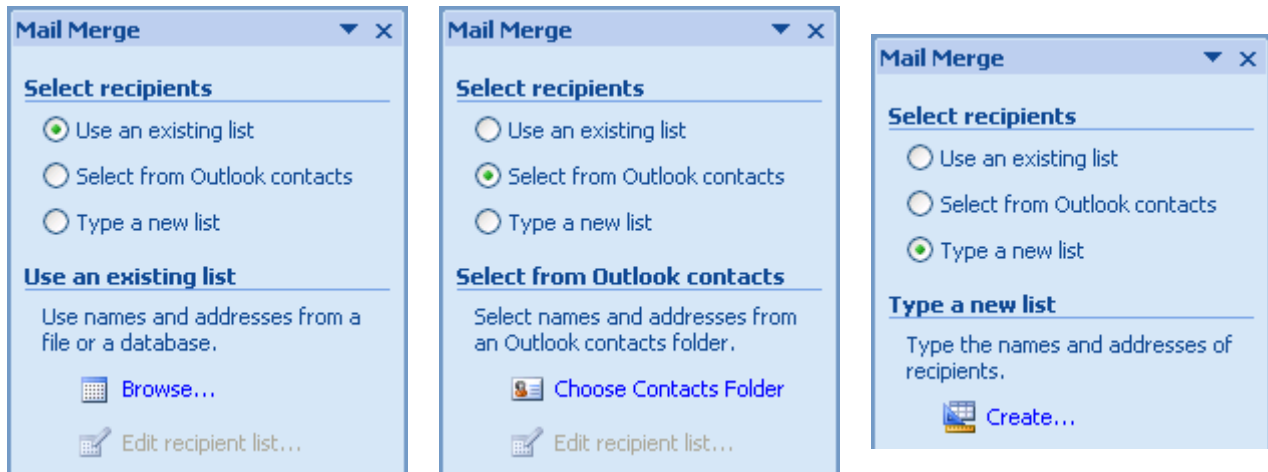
Mail Merge

Select recipients

Use an existing list

Select from Outlook contacts

Type a new list

Use an existing list

Use names and addresses from a file or a database.

Browse...

Edit recipient list...

Mail Merge

Select recipients

Use an existing list

Select from Outlook contacts

Type a new list

Select from Outlook contacts

Select names and addresses from an Outlook contacts folder.

Choose Contacts Folder

Edit recipient list...

Mail Merge

Select recipients

Use an existing list

Select from Outlook contacts

Type a new list

Type a new list

Type the names and addresses of recipients.

Create...